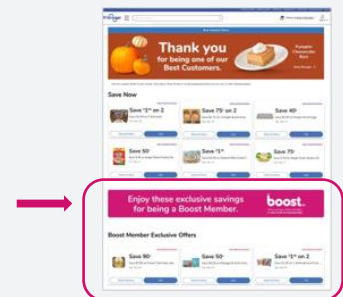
Kroger

Thank you
for being one of our
Best Customers.

Pumpkin Cheesecake Bars

Shop Recipe

Save Now

Save $1^{00}$ on 2

Save 75¢ on 2

Save 40¢

Save 50¢

Save $1^{00}$

Save $1^{00}$ on 2

Enjoy these exclusive savings for being a Boost Member.

boost.

Boost Member Exclusive Offers

Save 90¢

Save 50¢

Save $1^{00}$ on 2